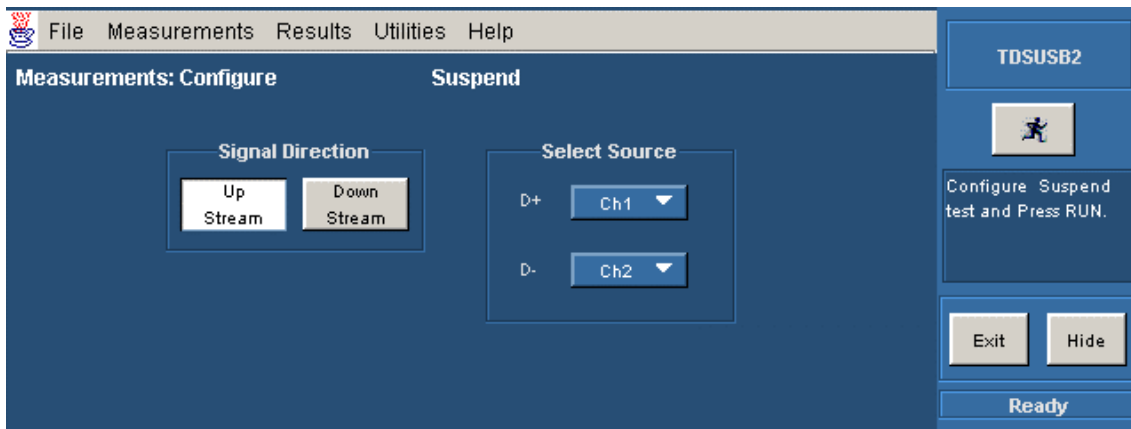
File Measurements Results Utilities Help

TDSUSB2

Measurements: Configure

Suspend

Signal Direction

Up Stream

Down Stream

Select Source

D+

Ch1

D-

Ch2

Configure Suspend test and Press RUN.

Exit

Hide

Ready